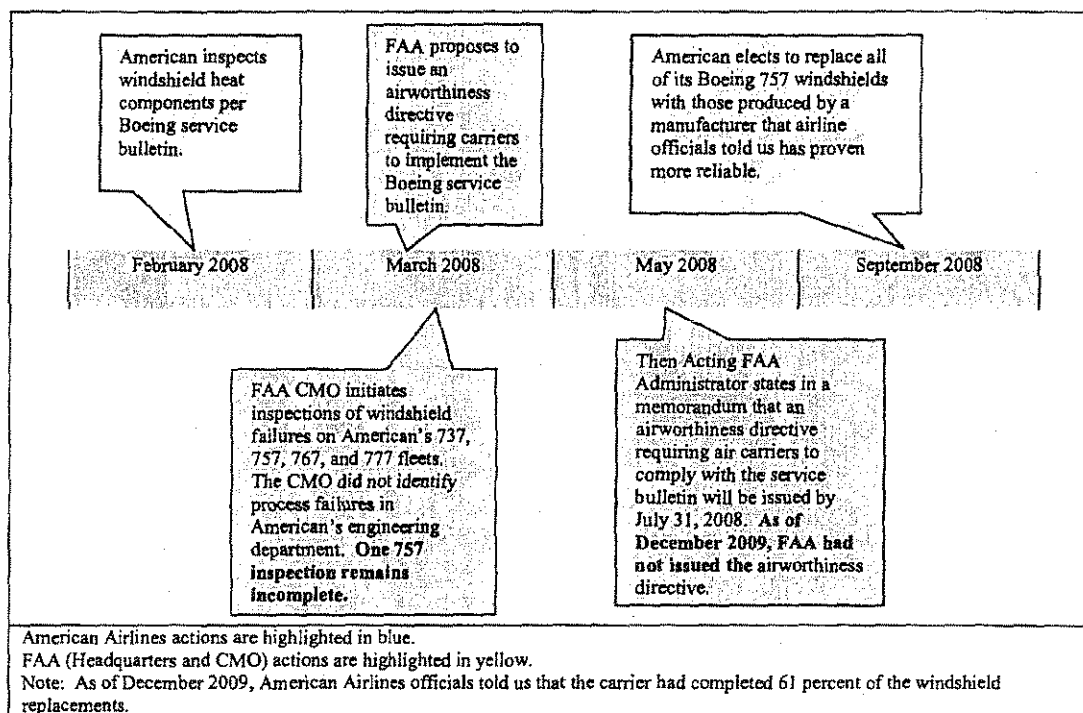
American inspects windshield heat components per Boeing service bulletin.

FAA proposes to issue an airworthiness directive requiring carriers to implement the Boeing service bulletin.

American elects to replace all of its Boeing 757 windshields with those produced by a manufacturer that airline officials told us has proven more reliable.

February 2008

March 2008

May 2008

September 2008

FAA CMO initiates inspections of windshield failures on American's 737, 757, 767, and 777 fleets. The CMO did not identify process failures in American's engineering department. **One 757 inspection remains incomplete.**

Then Acting FAA Administrator states in a memorandum that an airworthiness directive requiring air carriers to comply with the service bulletin will be issued by July 31, 2008. **As of December 2009, FAA had not issued the airworthiness directive.**

American Airlines actions are highlighted in blue.
FAA (Headquarters and CMO) actions are highlighted in yellow.
Note: As of December 2009, American Airlines officials told us that the carrier had completed 61 percent of the windshield replacements.